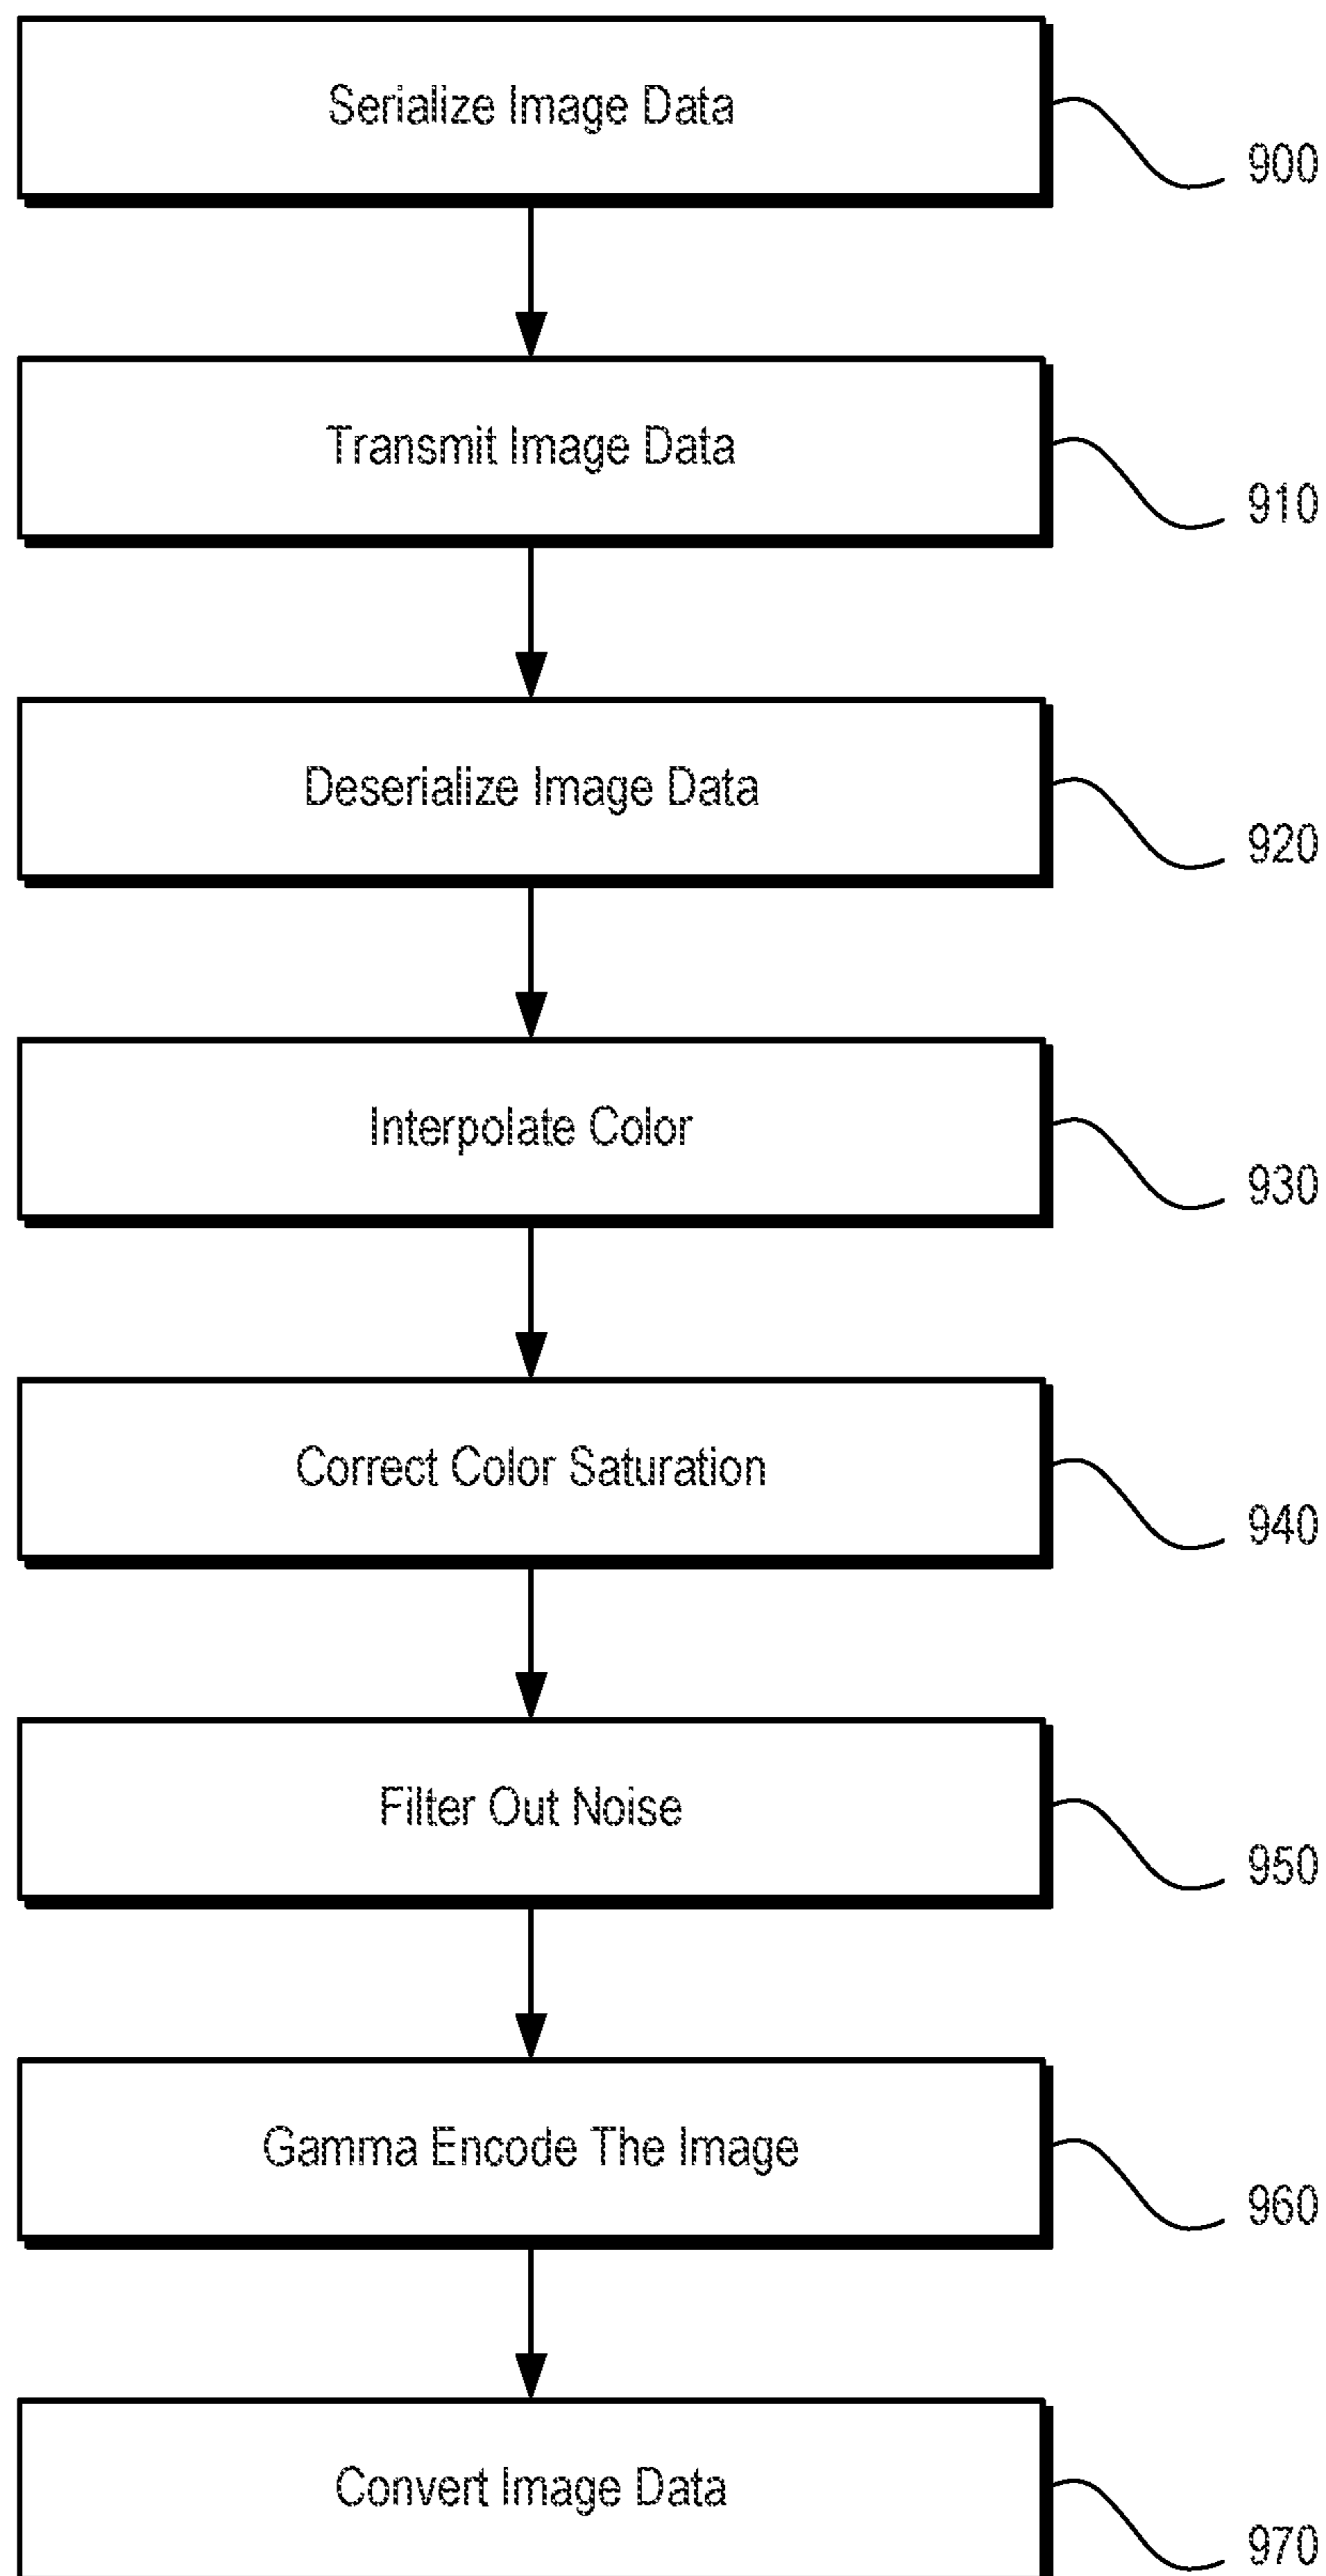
Serialize Image Data
900

Transmit Image Data
910

Deserialize Image Data
920

Interpolate Color
930

Correct Color Saturation
940

Filter Out Noise
950

Gamma Encode The Image
960

Convert Image Data
970